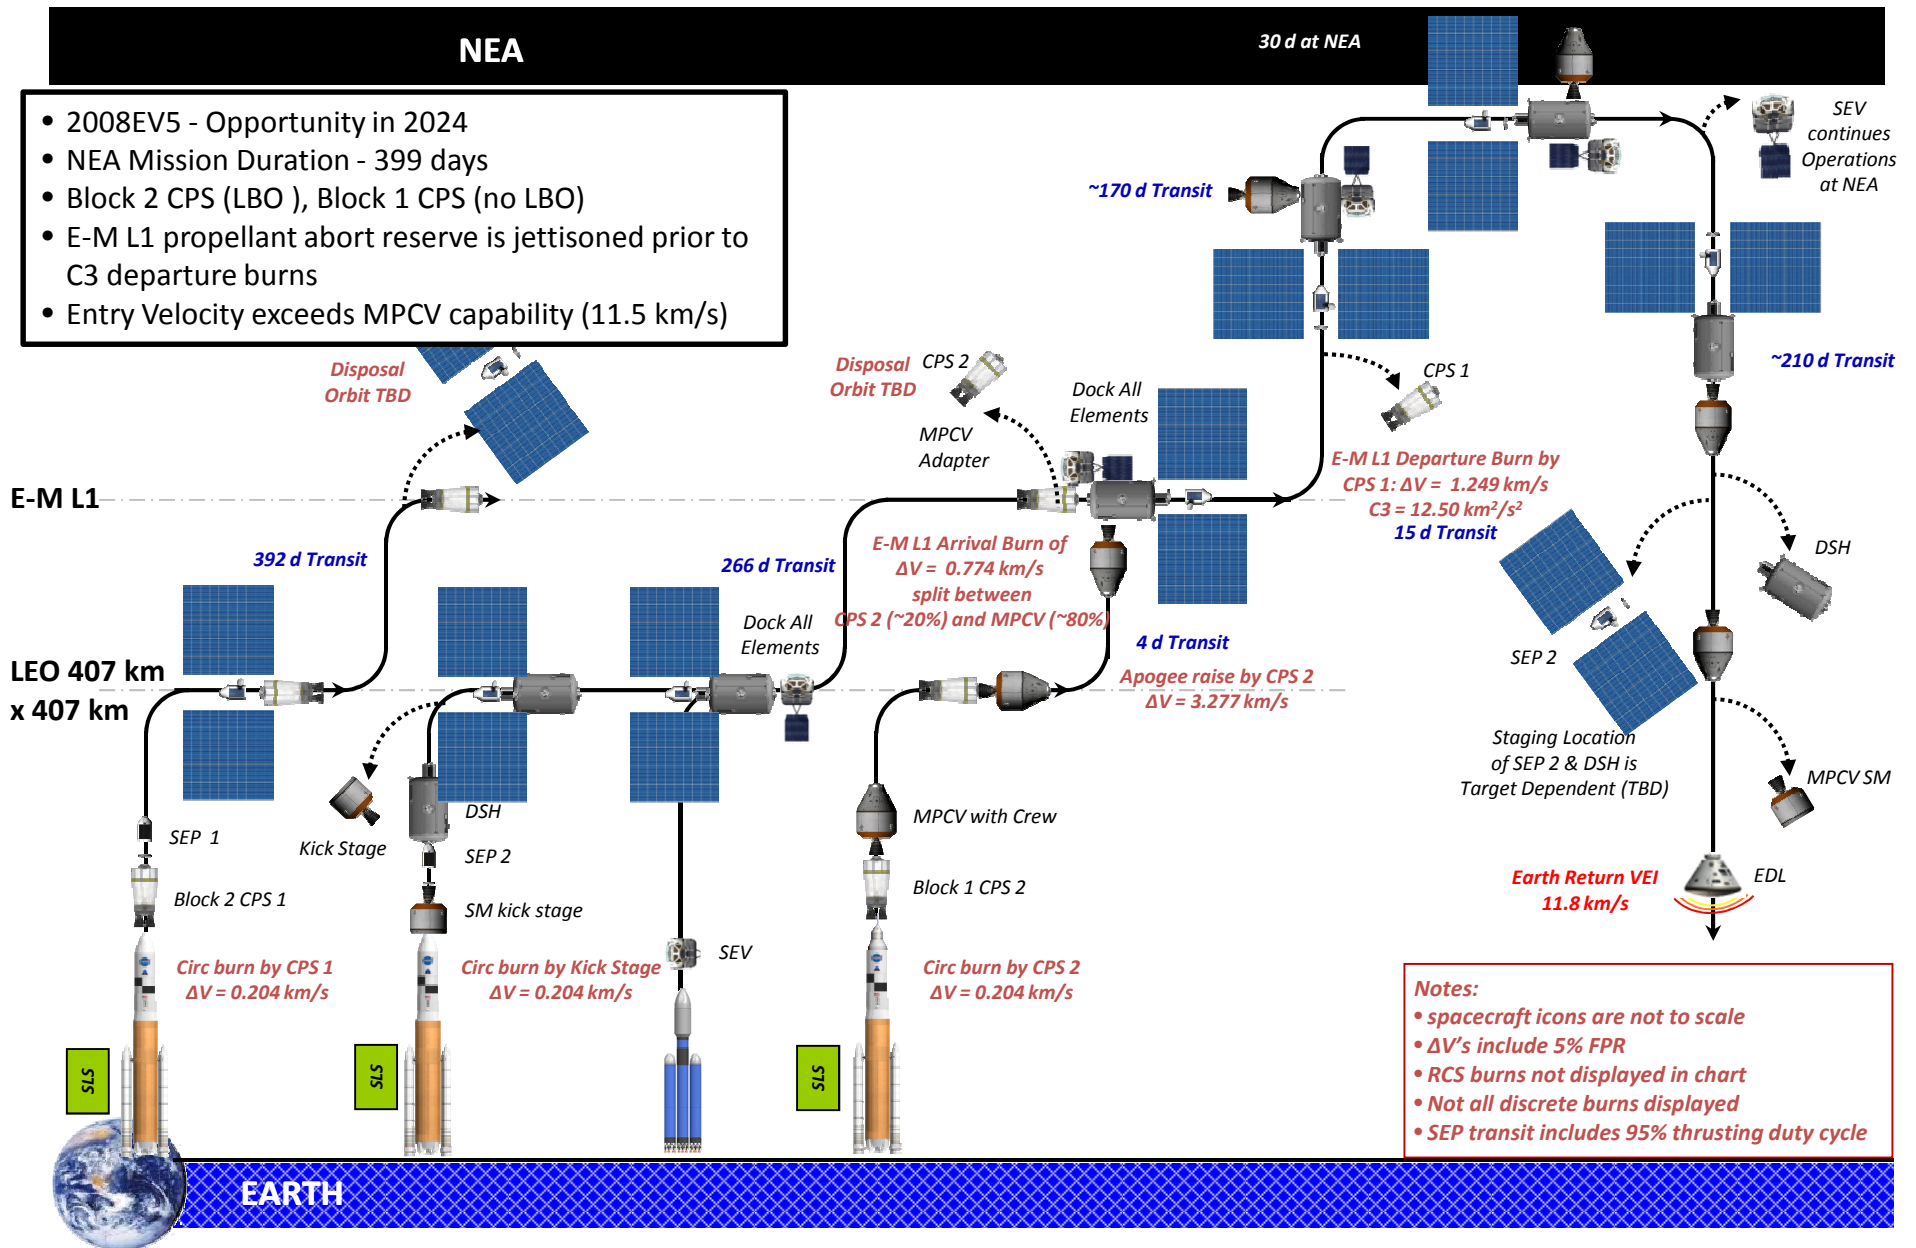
NEA

30 d at NEA

• 2008EV5 - Opportunity in 2024
• NEA Mission Duration - 399 days
• Block 2 CPS (LBO ), Block 1 CPS (no LBO)
• E-M L1 propellant abort reserve is jettisoned prior to C3 departure burns
• Entry Velocity exceeds MPCV capability (11.5 km/s)

SEV continues Operations at NEA

~170 d Transit

Disposal Orbit TBD

Disposal Orbit TBD

CPS 2

MPCV Adapter

Dock All Elements

CPS 1

~210 d Transit

E-M L1 Departure Burn by CPS 1: $\Delta V$ = 1.249 km/s
C3 = 12.50 km²/s²
15 d Transit

E-M L1

392 d Transit

266 d Transit

E-M L1 Arrival Burn of $\Delta V$ = 0.774 km/s split between CPS 2 (~20%) and MPCV (~80%)

DSH

4 d Transit

Dock All Elements

SEP 2

Apogee raise by CPS 2
$\Delta V$ = 3.277 km/s

LEO 407 km x 407 km

Staging Location of SEP 2 & DSH is Target Dependent (TBD)

MPCV SM

DSH

MPCV with Crew

SEP 1

Kick Stage

SEP 2

Block 2 CPS 1

Block 1 CPS 2

SM kick stage

Earth Return VEI
11.8 km/s

EDL

SEV

Circ burn by CPS 1
$\Delta V$ = 0.204 km/s

Circ burn by Kick Stage
$\Delta V$ = 0.204 km/s

Circ burn by CPS 2
$\Delta V$ = 0.204 km/s

Notes:
• spacecraft icons are not to scale
• $\Delta V$'s include 5% FPR
• RCS burns not displayed in chart
• Not all discrete burns displayed
• SEP transit includes 95% thrusting duty cycle

SLS

SLS

SLS

EARTH